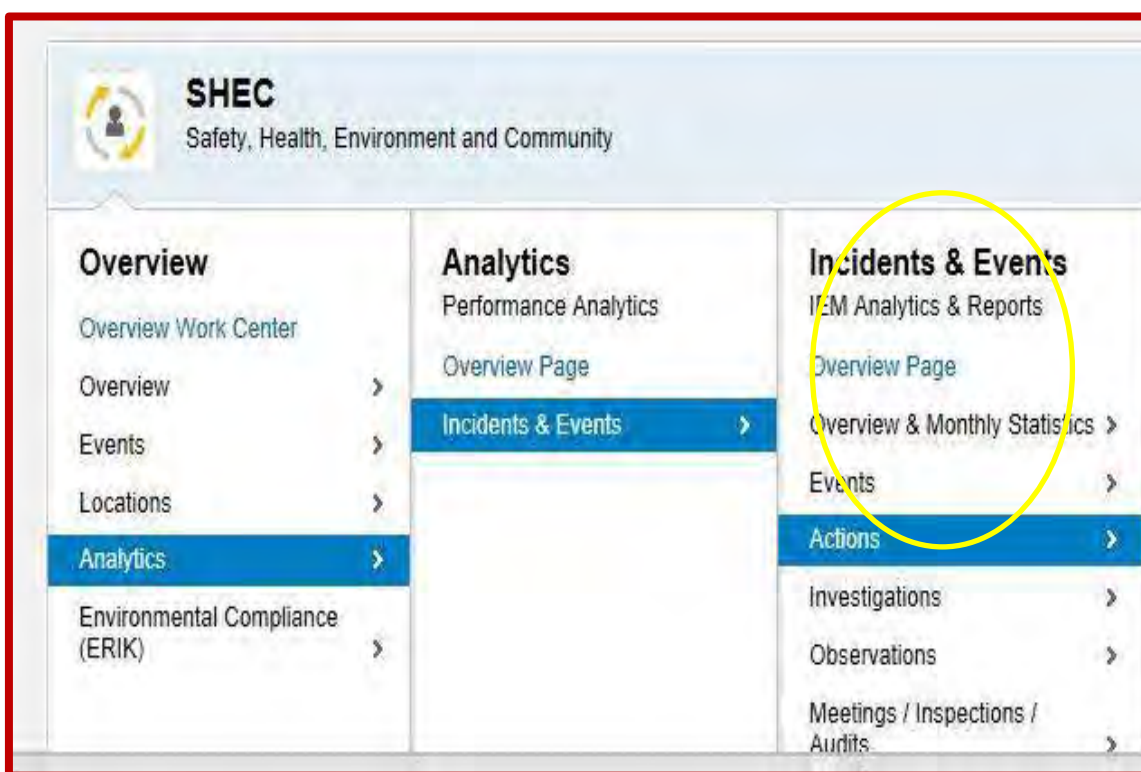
SHEC
Safety, Health, Environment and Community

Overview
Overview Work Center
Overview
Events
Locations
Analytics
Environmental Compliance (ERIK)

Analytics
Performance Analytics
Overview Page
Incidents & Events

Incidents & Events
IEM Analytics & Reports
Overview Page
Overview & Monthly Statistics
Events
Actions
Investigations
Observations
Meetings / Inspections / Audits